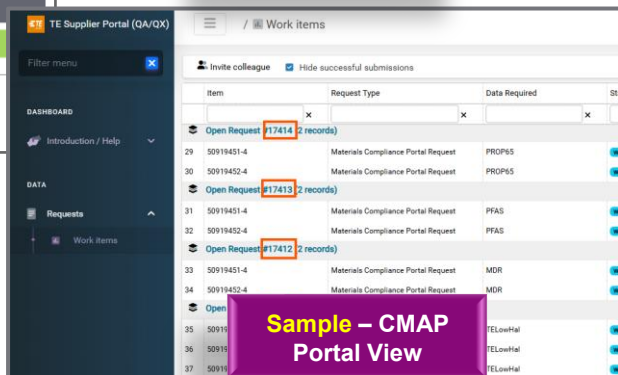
TE Supplier Portal (QA/QX)

Filter menu

DASHBOARD

Introduction / Help

DATA

Requests

Work items

/ Work items

Invite colleague

Hide successful submissions

| | Item | Request Type | Data Required | St |
|---|---|---|---|---|
| | | | | |
| | Open Request #17414 (2 records) | | | |
| 29 | 50919451-4 | Materials Compliance Portal Request | PROP65 | |
| 30 | 50919452-4 | Materials Compliance Portal Request | PROP65 | |
| | Open Request #17413 (2 records) | | | |
| 31 | 50919451-4 | Materials Compliance Portal Request | PFAS | |
| 32 | 50919452-4 | Materials Compliance Portal Request | PFAS | |
| | Open Request #17412 (2 records) | | | |
| 33 | 50919451-4 | Materials Compliance Portal Request | MDR | |
| 34 | 50919452-4 | Materials Compliance Portal Request | MDR | |
| | Open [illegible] | | | |
| 35 | 50919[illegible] | | TELowHal | |
| 36 | 50919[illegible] | | TELowHal | |
| 37 | 50919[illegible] | | TELowHal | |

Sample – CMAP Portal View